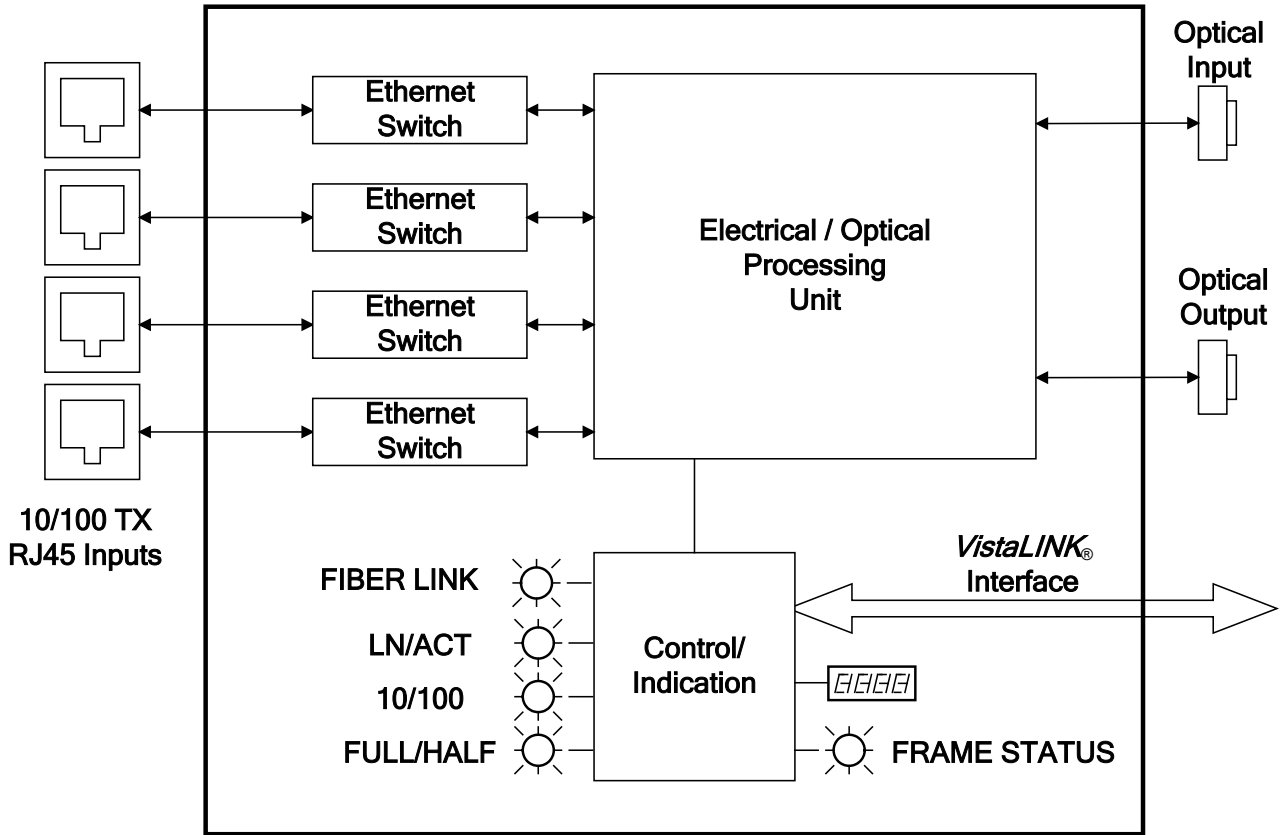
Optical Input

Ethernet Switch

Ethernet Switch

Ethernet Switch

Ethernet Switch

Electrical / Optical Processing Unit

Optical Output

10/100 TX RJ45 Inputs

*VistaLINK*® Interface

FIBER LINK

LN/ACT

10/100

FULL/HALF

Control/ Indication

8888

FRAME STATUS